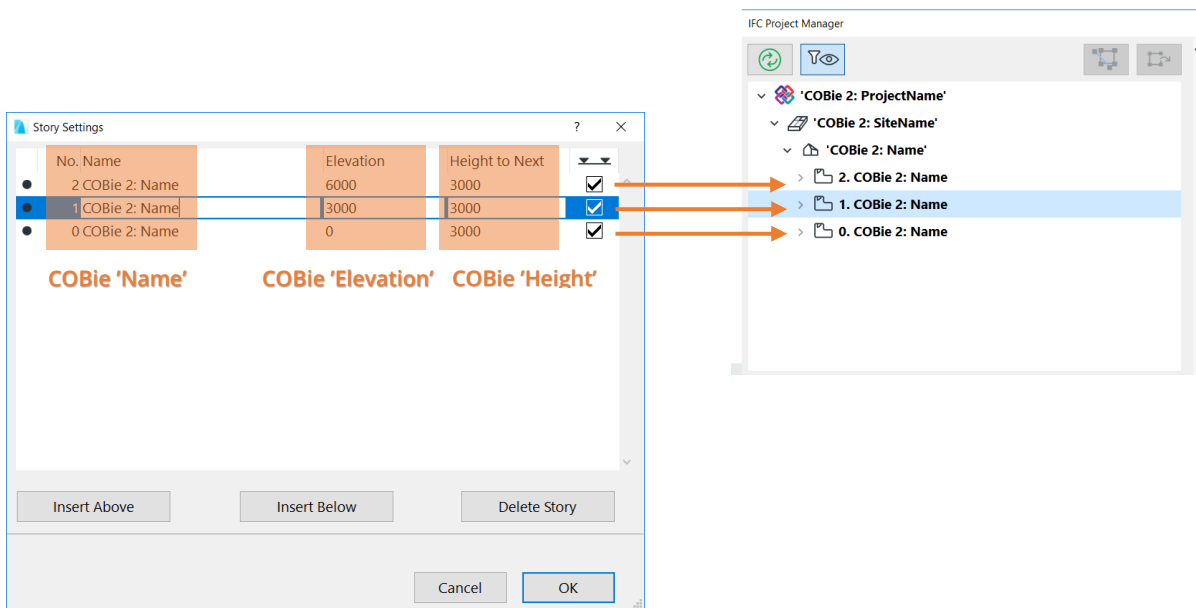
IFC Project Manager

'COBie 2: ProjectName'
'COBie 2: SiteName'
'COBie 2: Name'
2. COBie 2: Name
1. COBie 2: Name
0. COBie 2: Name

Story Settings ? ✕

| | No. | Name | Elevation | Height to Next | |
|---|---|---|---|---|---|
| ● | 2 | COBie 2: Name | 6000 | 3000 | ☑ |
| ● | 1 | COBie 2: Name | 3000 | 3000 | ☑ |
| ● | 0 | COBie 2: Name | 0 | 3000 | ☑ |

COBie 'Name' COBie 'Elevation' COBie 'Height'

Insert Above Insert Below Delete Story

Cancel OK